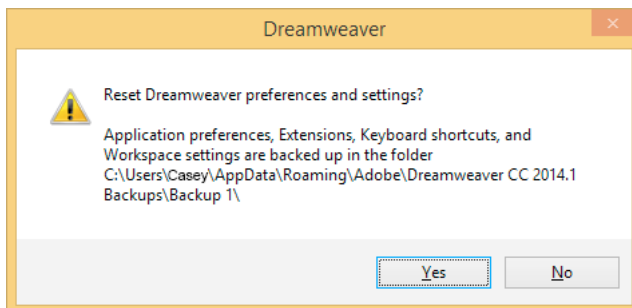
Dreamweaver

Reset Dreamweaver preferences and settings?

Application preferences, Extensions, Keyboard shortcuts, and Workspace settings are backed up in the folder C:\Users\Casey\AppData\Roaming\Adobe\Dreamweaver CC 2014.1 Backups\Backup 1\

Yes

No